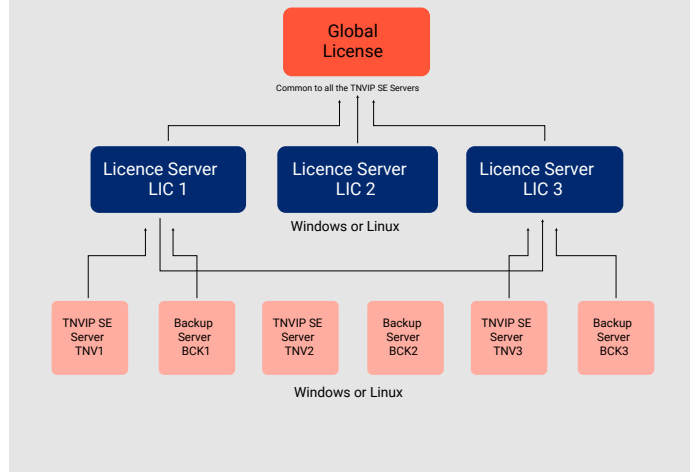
Global License

Common to all the TNVIP SE Servers

Licence Server LIC 1

Licence Server LIC 2

Licence Server LIC 3

Windows or Linux

TNVIP SE Server TNV1

Backup Server BCK1

TNVIP SE Server TNV2

Backup Server BCK2

TNVIP SE Server TNV3

Backup Server BCK3

Windows or Linux